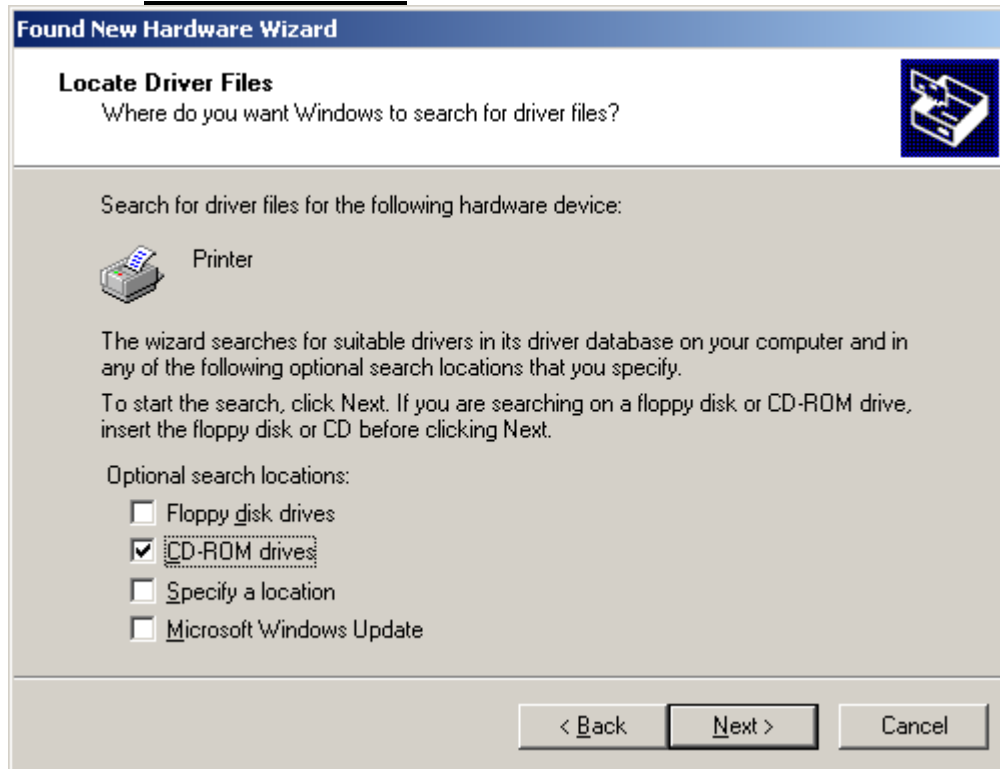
Found New Hardware Wizard

Locate Driver Files
Where do you want Windows to search for driver files?

Search for driver files for the following hardware device:

Printer

The wizard searches for suitable drivers in its driver database on your computer and in any of the following optional search locations that you specify.

To start the search, click Next. If you are searching on a floppy disk or CD-ROM drive, insert the floppy disk or CD before clicking Next.

Optional search locations:

☐ Floppy disk drives
☑ CD-ROM drives
☐ Specify a location
☐ Microsoft Windows Update

< Back
Next >
Cancel